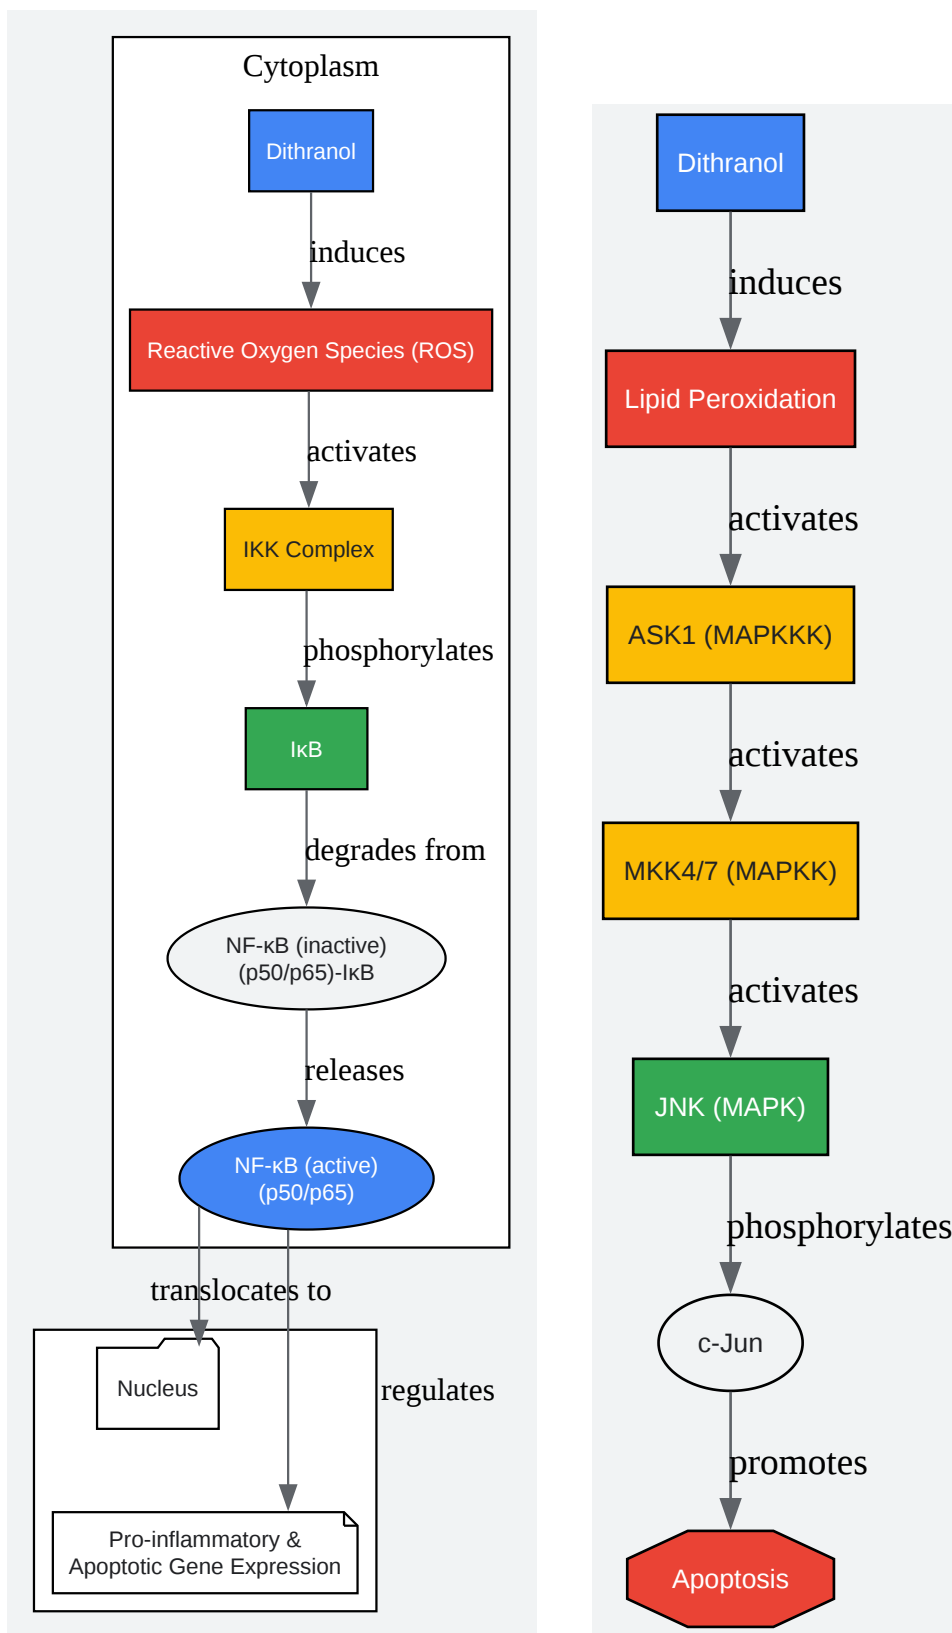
Cytoplasm

Dithranol

induces

Reactive Oxygen Species (ROS)

activates

IKK Complex

phosphorylates

IκB

degrades from

NF-κB (inactive)
(p50/p65)-IκB

releases

NF-κB (active)
(p50/p65)

translocates to

regulates

Nucleus

Pro-inflammatory &
Apoptotic Gene Expression

Dithranol

induces

Lipid Peroxidation

activates

ASK1 (MAPKKK)

activates

MKK4/7 (MAPKK)

activates

JNK (MAPK)

phosphorylates

c-Jun

promotes

Apoptosis